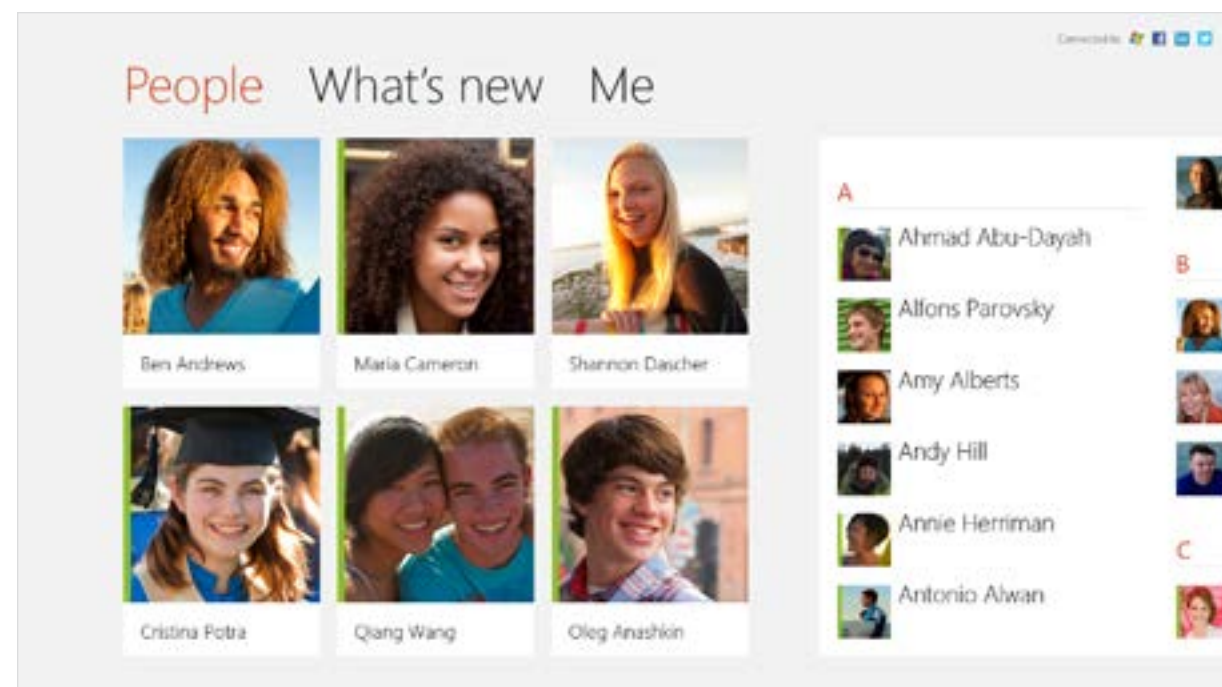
Connected to

People What's new Me

Ben Andrews

Maria Cameron

Shannon Dascher

Cristina Potra

Qiang Wang

Oleg Anashkin

A

Ahmad Abu-Dayah

Alfons Parovsky

Amy Alberts

Andy Hill

Annie Herriman

Antonio Alwan

B

C